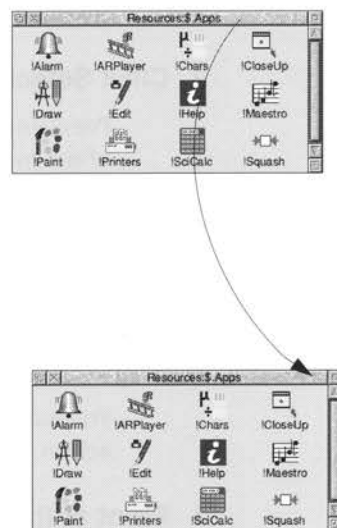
Resources:$.Apps

!Alarm !ARPlayer !Chars !CloseUp

!Draw !Edit !Help !Maestro

!Paint !Printers !SciCalc !Squash

Resources:$.Apps

!Alarm !ARPlayer !Chars !CloseUp

!Draw !Edit !Help !Maestro

!Paint !Printers !SciCalc !Squash